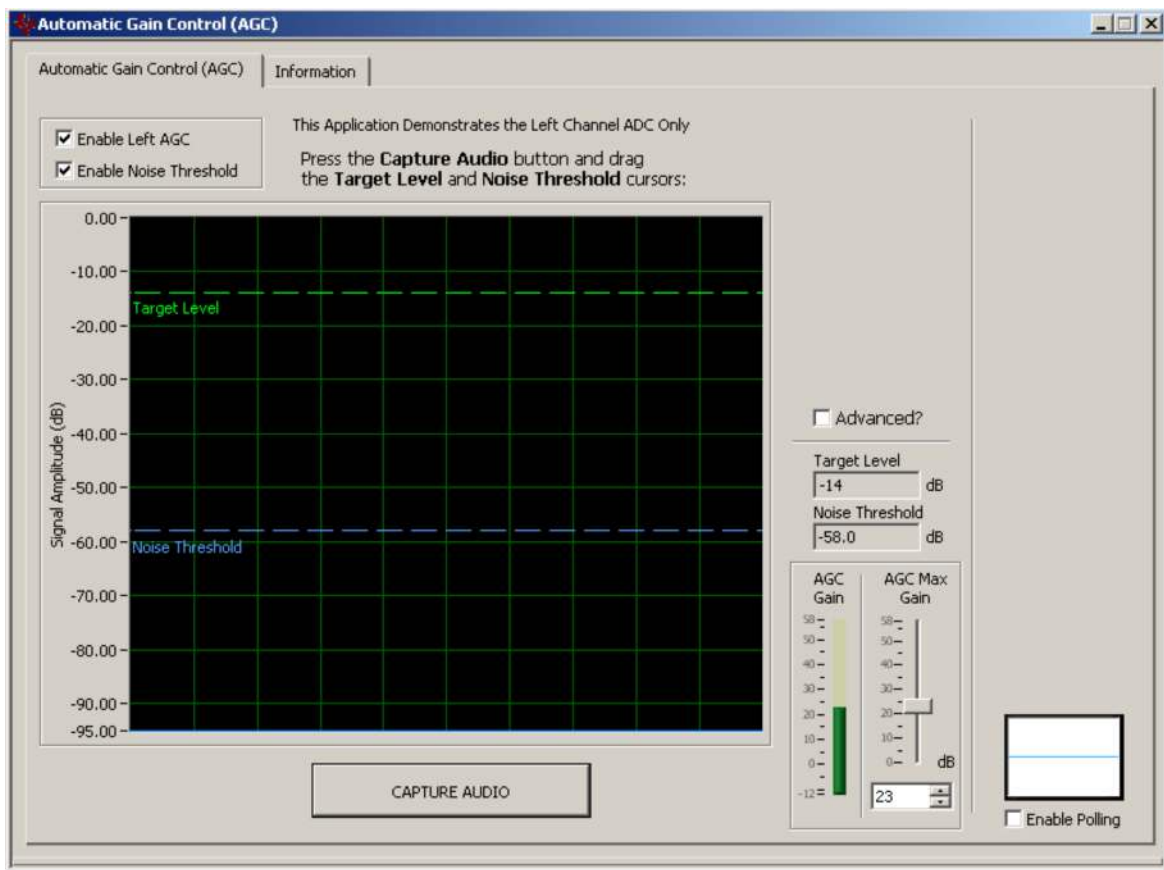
Automatic Gain Control (AGC)

Automatic Gain Control (AGC)
Information

☑ Enable Left AGC
☑ Enable Noise Threshold

This Application Demonstrates the Left Channel ADC Only

Press the **Capture Audio** button and drag the **Target Level** and **Noise Threshold** cursors:

0.00
-10.00
-20.00
-30.00
-40.00
-50.00
-60.00
-70.00
-80.00
-90.00
-95.00

Signal Amplitude (dB)

Target Level
Noise Threshold

CAPTURE AUDIO

☐ Advanced?

Target Level
-14 dB
Noise Threshold
-58.0 dB

AGC Gain
58
50
40
30
20
10
0
-12

AGC Max Gain
58
50
40
30
20
10
0
dB
23

☐ Enable Polling